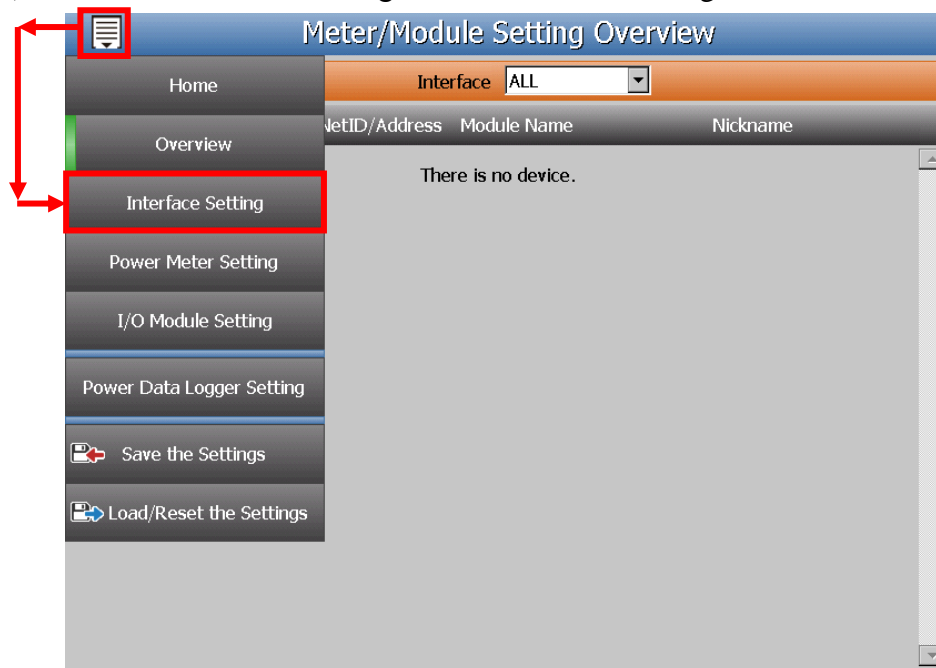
Meter/Module Setting Overview

Home

Interface ALL

Overview

NetID/Address Module Name Nickname

Interface Setting

There is no device.

Power Meter Setting

I/O Module Setting

Power Data Logger Setting

Save the Settings

Load/Reset the Settings